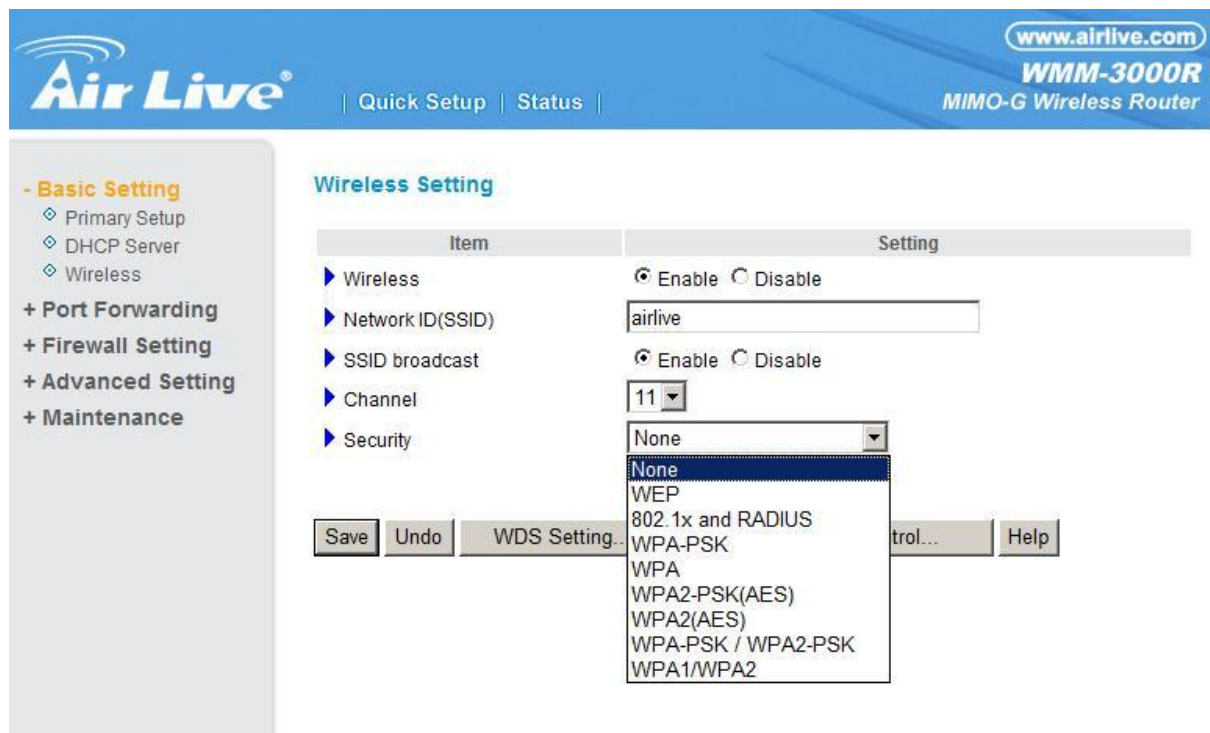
Air Live®

| Quick Setup | Status |

www.airlive.com

WMM-3000R

MIMO-G Wireless Router

- Basic Setting

Primary Setup

DHCP Server

Wireless

+ Port Forwarding

+ Firewall Setting

+ Advanced Setting

+ Maintenance

Wireless Setting

| Item | Setting |
|---|---|
| Wireless | Enable Disable |
| Network ID(SSID) | airlive |
| SSID broadcast | Enable Disable |
| Channel | 11 |
| Security | None |

None
WEP
802.1x and RADIUS
WPA-PSK
WPA
WPA2-PSK(AES)
WPA2(AES)
WPA-PSK / WPA2-PSK
WPA1/WPA2

Save Undo WDS Setting... trol... Help